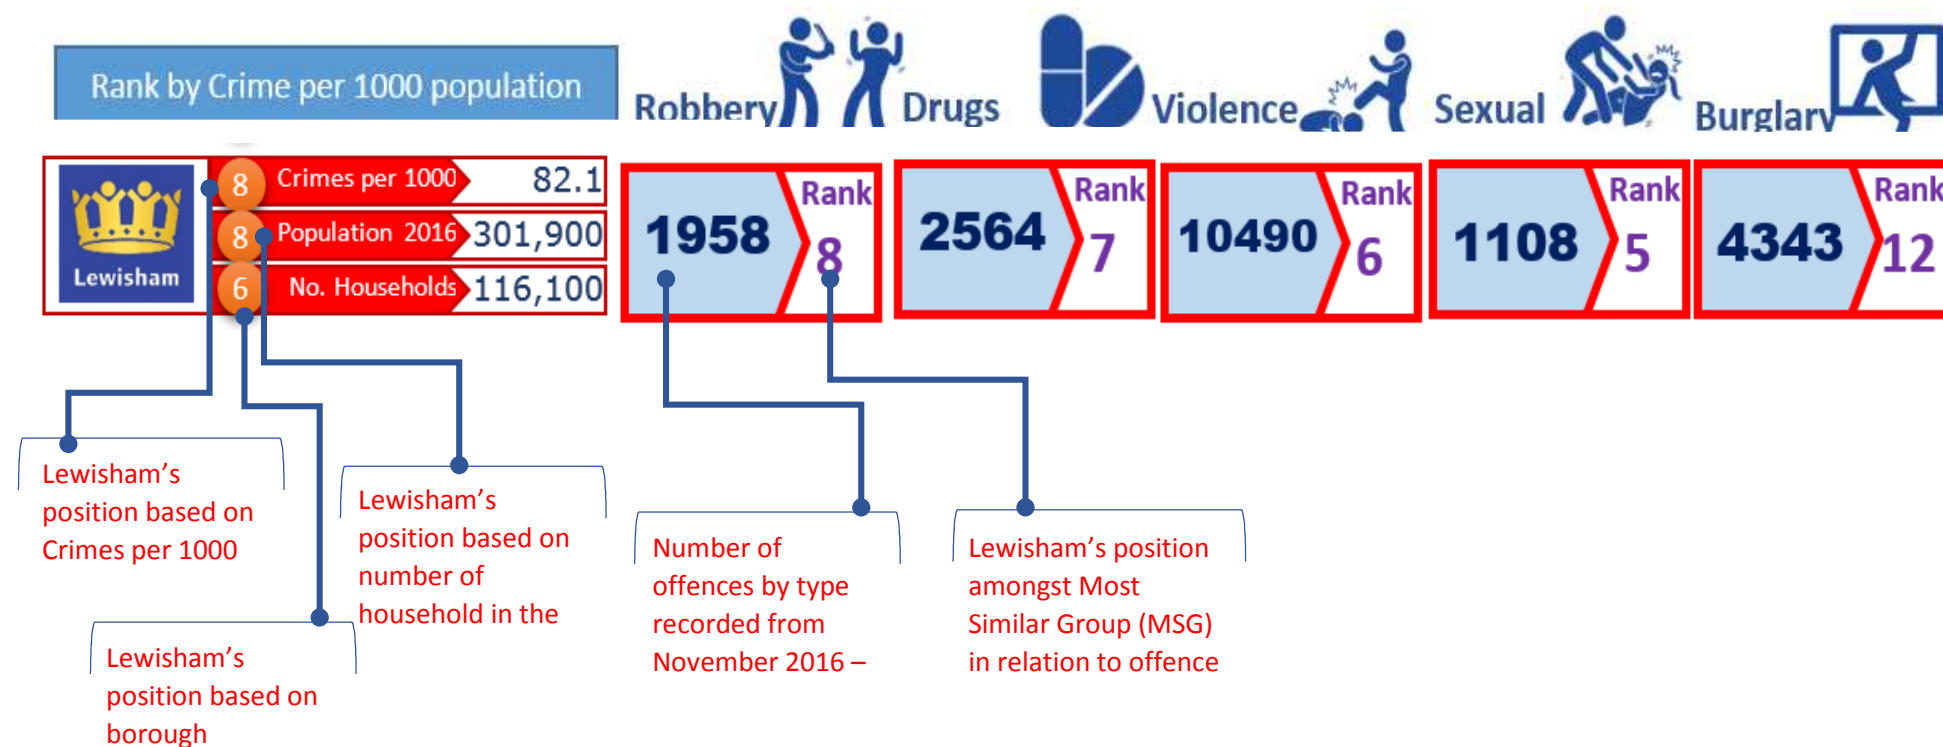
Rank by Crime per 1000 population

Robbery Drugs Violence Sexual Burglary

Lewisham

8 Crimes per 1000 82.1
8 Population 2016 301,900
6 No. Households 116,100

1958 Rank 8

2564 Rank 7

10490 Rank 6

1108 Rank 5

4343 Rank 12

Lewisham's position based on Crimes per 1000

Lewisham's position based on number of household in the

Number of offences by type recorded from November 2016 –

Lewisham's position amongst Most Similar Group (MSG) in relation to offence

Lewisham's position based on borough